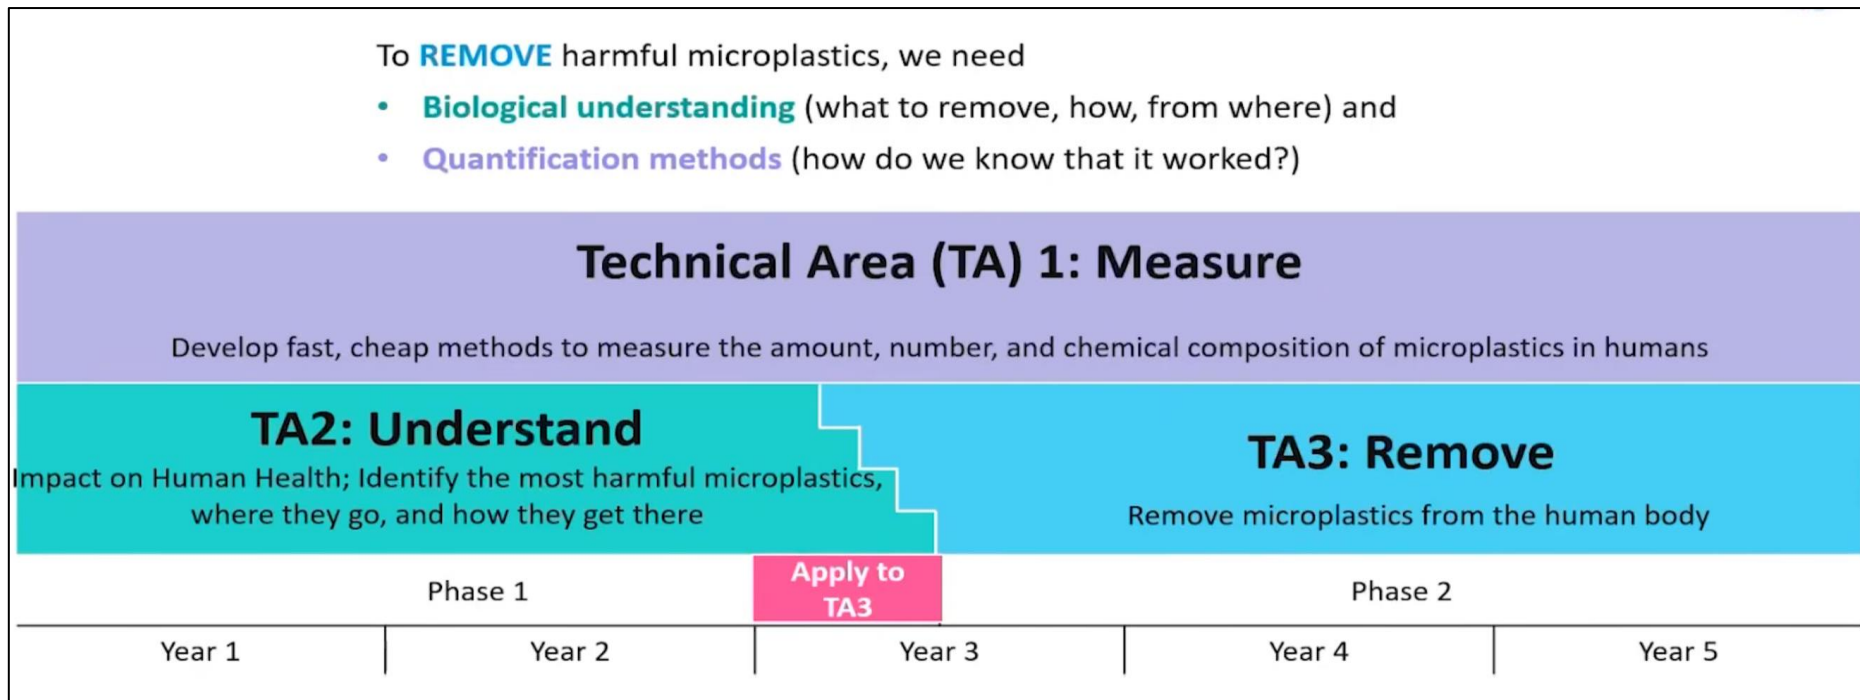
To REMOVE harmful microplastics, we need

- Biological understanding (what to remove, how, from where) and
- Quantification methods (how do we know that it worked?)

Technical Area (TA) 1: Measure

Develop fast, cheap methods to measure the amount, number, and chemical composition of microplastics in humans

TA2: Understand

Impact on Human Health; Identify the most harmful microplastics, where they go, and how they get there

TA3: Remove

Remove microplastics from the human body

Phase 1

Apply to TA3

Phase 2

Year 1

Year 2

Year 3

Year 4

Year 5